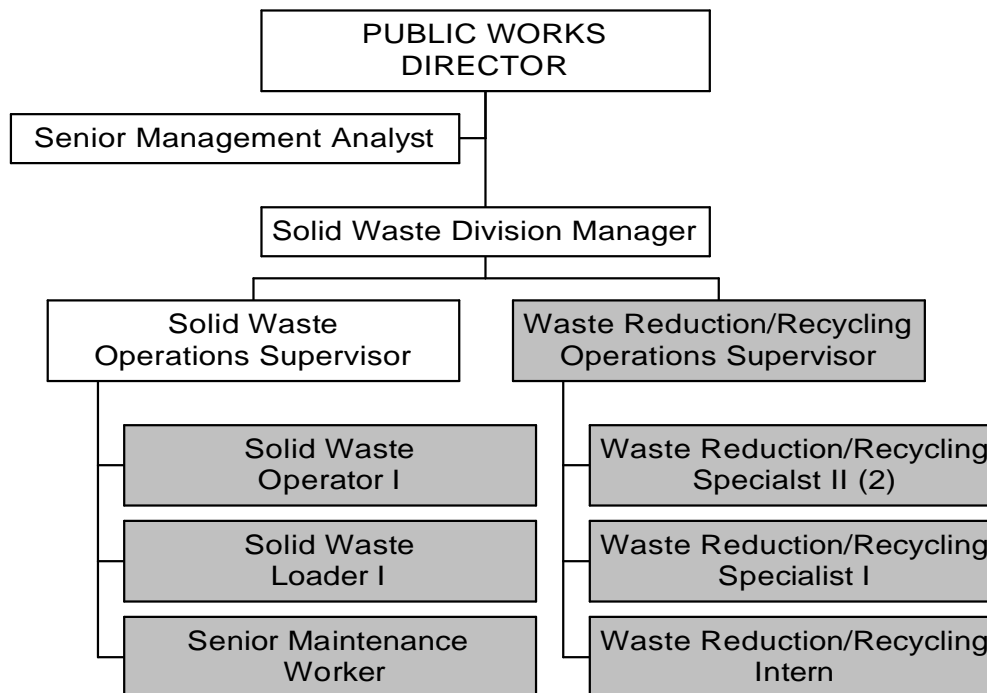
PUBLIC WORKS DIRECTOR

Senior Management Analyst

Solid Waste Division Manager

Solid Waste Operations Supervisor

Waste Reduction/Recycling Operations Supervisor

Solid Waste Operator I

Solid Waste Loader I

Senior Maintenance Worker

Waste Reduction/Recycling Specialst II (2)

Waste Reduction/Recycling Specialist I

Waste Reduction/Recycling Intern